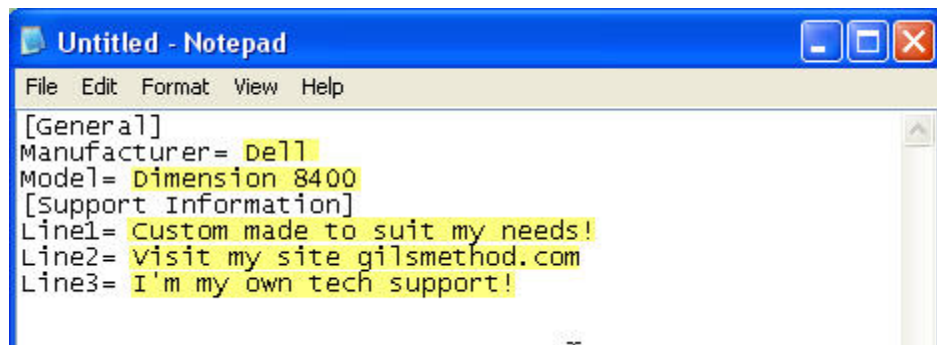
Untitled - Notepad

File Edit Format View Help

[General]
Manufacturer= Dell
Model= Dimension 8400
[Support Information]
Line1= Custom made to suit my needs!
Line2= Visit my site gilsmethod.com
Line3= I'm my own tech support!